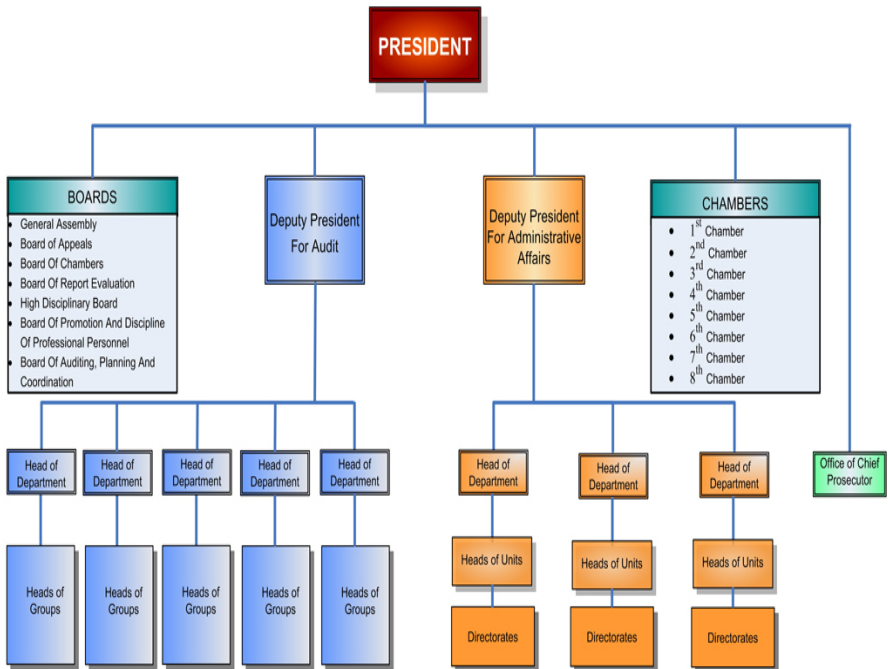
PRESIDENT

BOARDS
- General Assembly
- Board of Appeals
- Board Of Chambers
- Board Of Report Evaluation
- High Disciplinary Board
- Board Of Promotion And Discipline Of Professional Personnel
- Board Of Auditing, Planning And Coordination

Deputy President For Audit

Deputy President For Administrative Affairs

CHAMBERS
- $1^{st}$ Chamber
- $2^{nd}$ Chamber
- $3^{rd}$ Chamber
- $4^{th}$ Chamber
- $5^{th}$ Chamber
- $6^{th}$ Chamber
- $7^{th}$ Chamber
- $8^{th}$ Chamber

Head of Department
Head of Department
Head of Department
Head of Department
Head of Department

Head of Department
Head of Department
Head of Department

Office of Chief Prosecutor

Heads of Groups
Heads of Groups
Heads of Groups
Heads of Groups
Heads of Groups

Heads of Units
Heads of Units
Heads of Units

Directorates
Directorates
Directorates